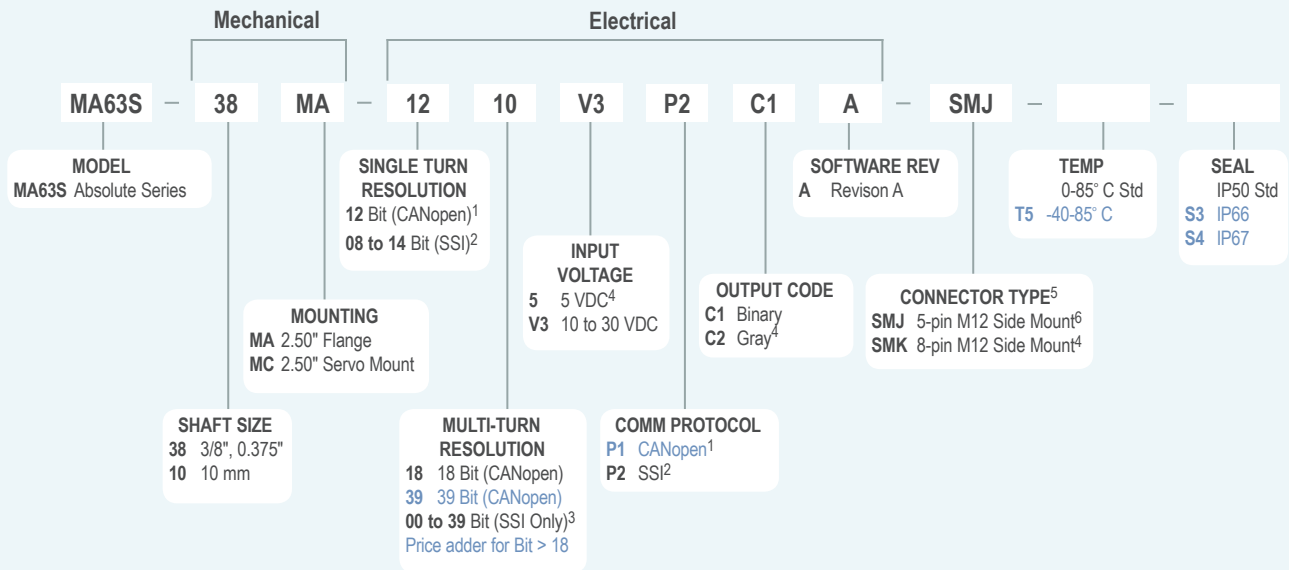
Mechanical

Electrical

MA63S – 38 MA – 12 10 V3 P2 C1 A – SMJ – –

MODEL
MA63S Absolute Series

SINGLE TURN RESOLUTION
12 Bit (CANopen)$^1$
08 to 14 Bit (SSI)$^2$

MOUNTING
MA 2.50" Flange
MC 2.50" Servo Mount

SHAFT SIZE
38 3/8", 0.375"
10 10 mm

MULTI-TURN RESOLUTION
18 18 Bit (CANopen)
39 39 Bit (CANopen)
00 to 39 Bit (SSI Only)$^3$
Price adder for Bit > 18

INPUT VOLTAGE
5 5 VDC$^4$
V3 10 to 30 VDC

COMM PROTOCOL
P1 CANopen$^1$
P2 SSI$^2$

OUTPUT CODE
C1 Binary
C2 Gray$^4$

SOFTWARE REV
A Revison A

CONNECTOR TYPE$^5$
SMJ 5-pin M12 Side Mount$^6$
SMK 8-pin M12 Side Mount$^4$

TEMP
0-85° C Std
T5 -40-85° C

SEAL
IP50 Std
S3 IP66
S4 IP67